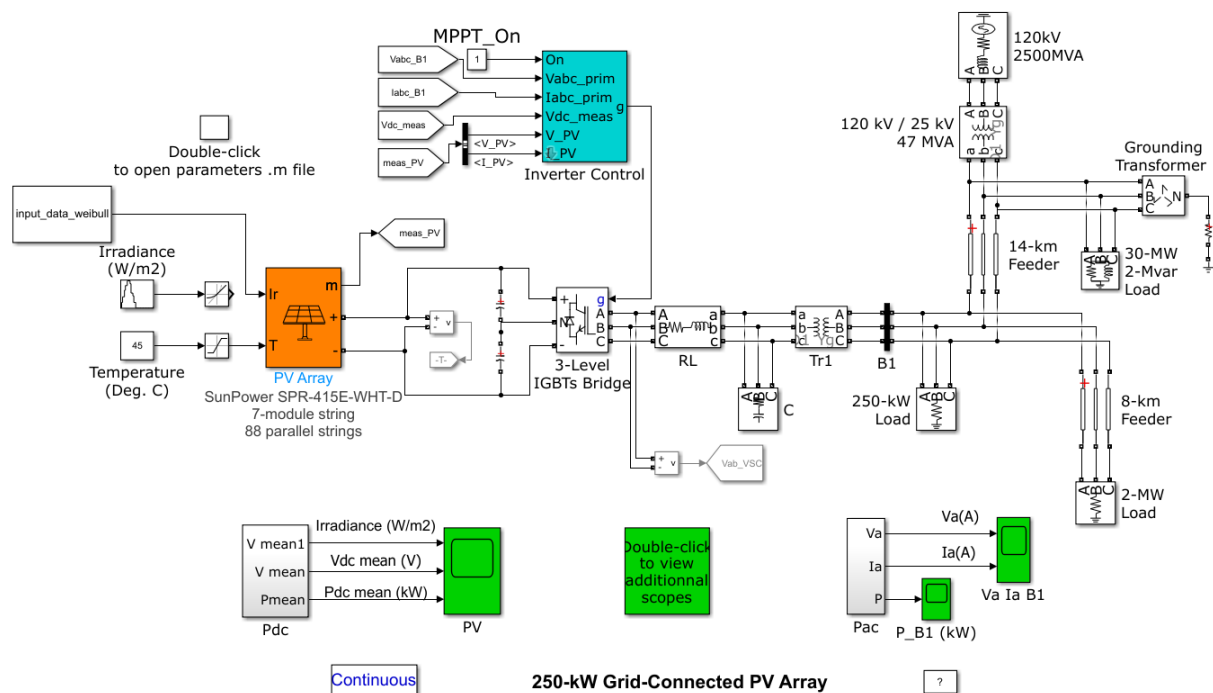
MPPT_On

Vabc_B1
1
On
Vabc_prim
Iabc_B1
Iabc_prim
g
Vdc_meas
Vdc_meas
V_PV
meas_PV
<V_PV>
<I_PV>
I_PV
Inverter Control

Double-click to open parameters .m file

120kV 2500MVA

120 kV / 25 kV 47 MVA

Grounding Transformer

input_data_weibull

meas_PV

Irradiance (W/m2)

Ir
m
T

45

Temperature (Deg. C)

PV Array
SunPower SPR-415E-WHT-D
7-module string
88 parallel strings

v
-T-

g
A
B
C
3-Level IGBTs Bridge

A a
B b
C c
RL

a A
b B
c C
Tr1

B1

C

250-kW Load

14-km Feeder

30-MW 2-Mvar Load

8-km Feeder

2-MW Load

v
Vab_VSC

V mean1
V mean
Pmean
Pdc
Irradiance (W/m2)
Vdc mean (V)
Pdc mean (kW)
PV

Double-click to view additionnal scopes

Va
Ia
P
Pac
Va(A)
Ia(A)
Va Ia B1
P_B1 (kW)

Continuous

250-kW Grid-Connected PV Array

?